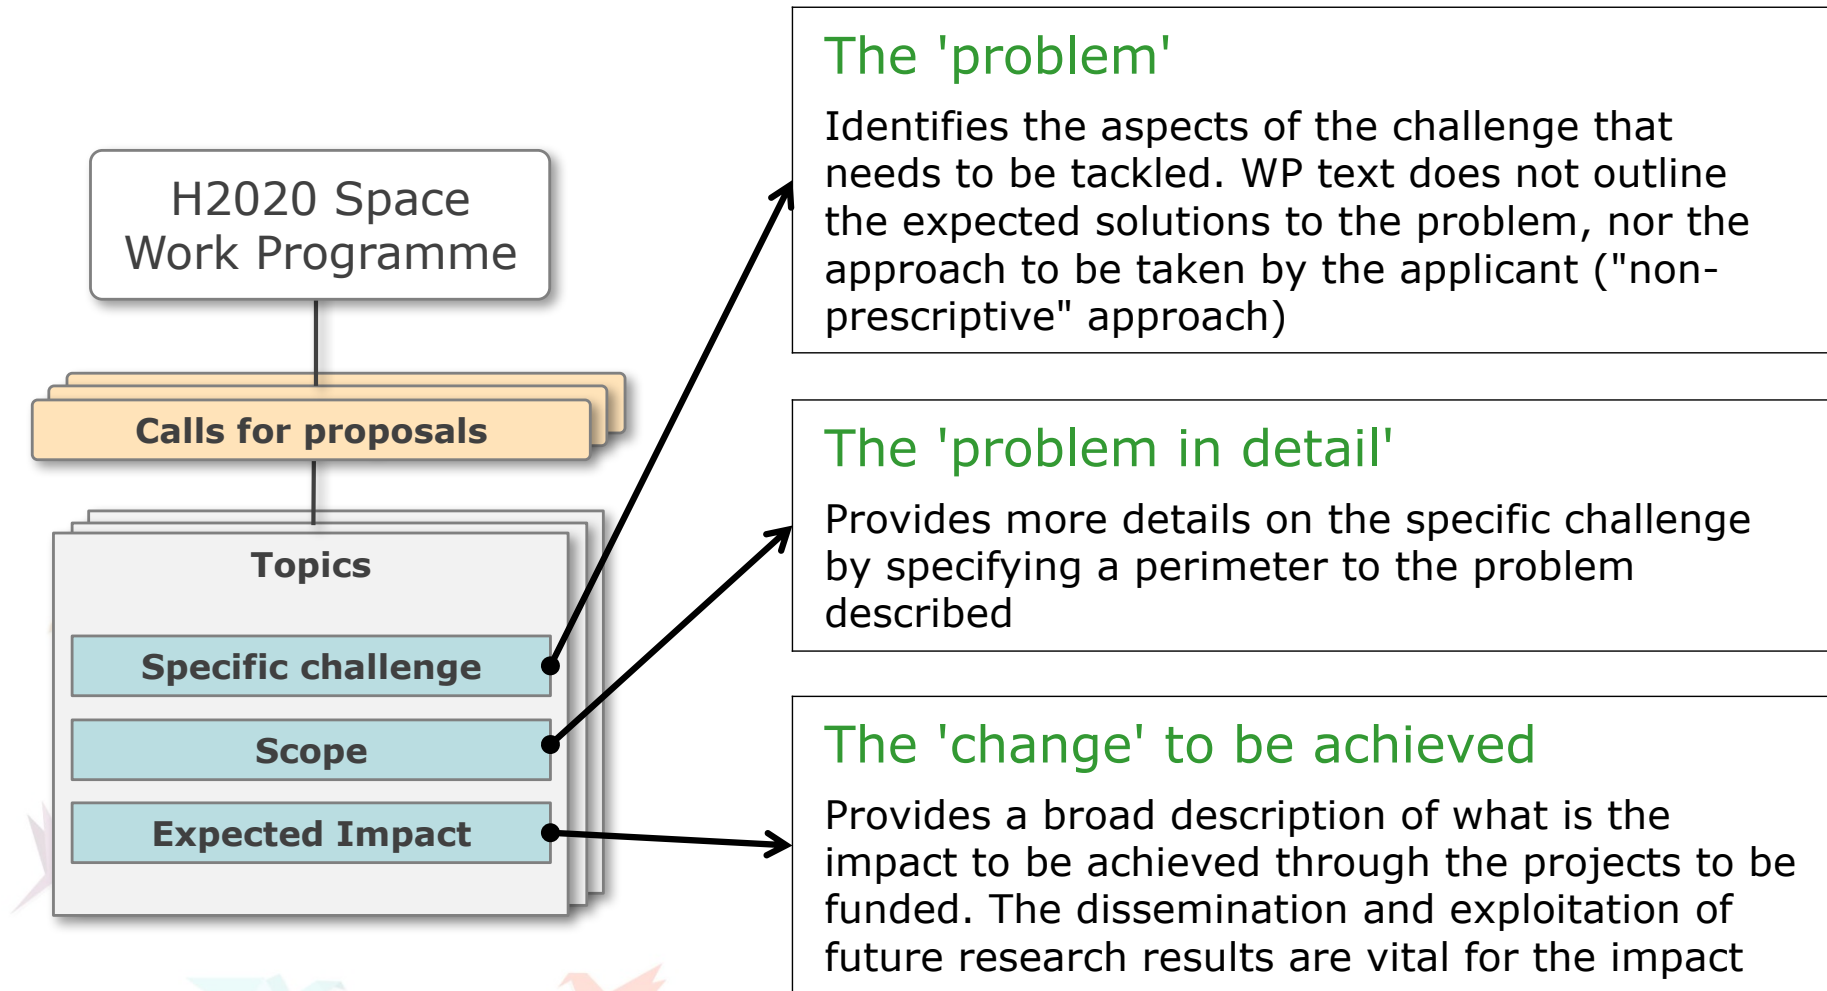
H2020 Space Work Programme

Calls for proposals

Topics

Specific challenge

Scope

Expected Impact

The 'problem'

Identifies the aspects of the challenge that needs to be tackled. WP text does not outline the expected solutions to the problem, nor the approach to be taken by the applicant ("non-prescriptive" approach)

The 'problem in detail'

Provides more details on the specific challenge by specifying a perimeter to the problem described

The 'change' to be achieved

Provides a broad description of what is the impact to be achieved through the projects to be funded. The dissemination and exploitation of future research results are vital for the impact